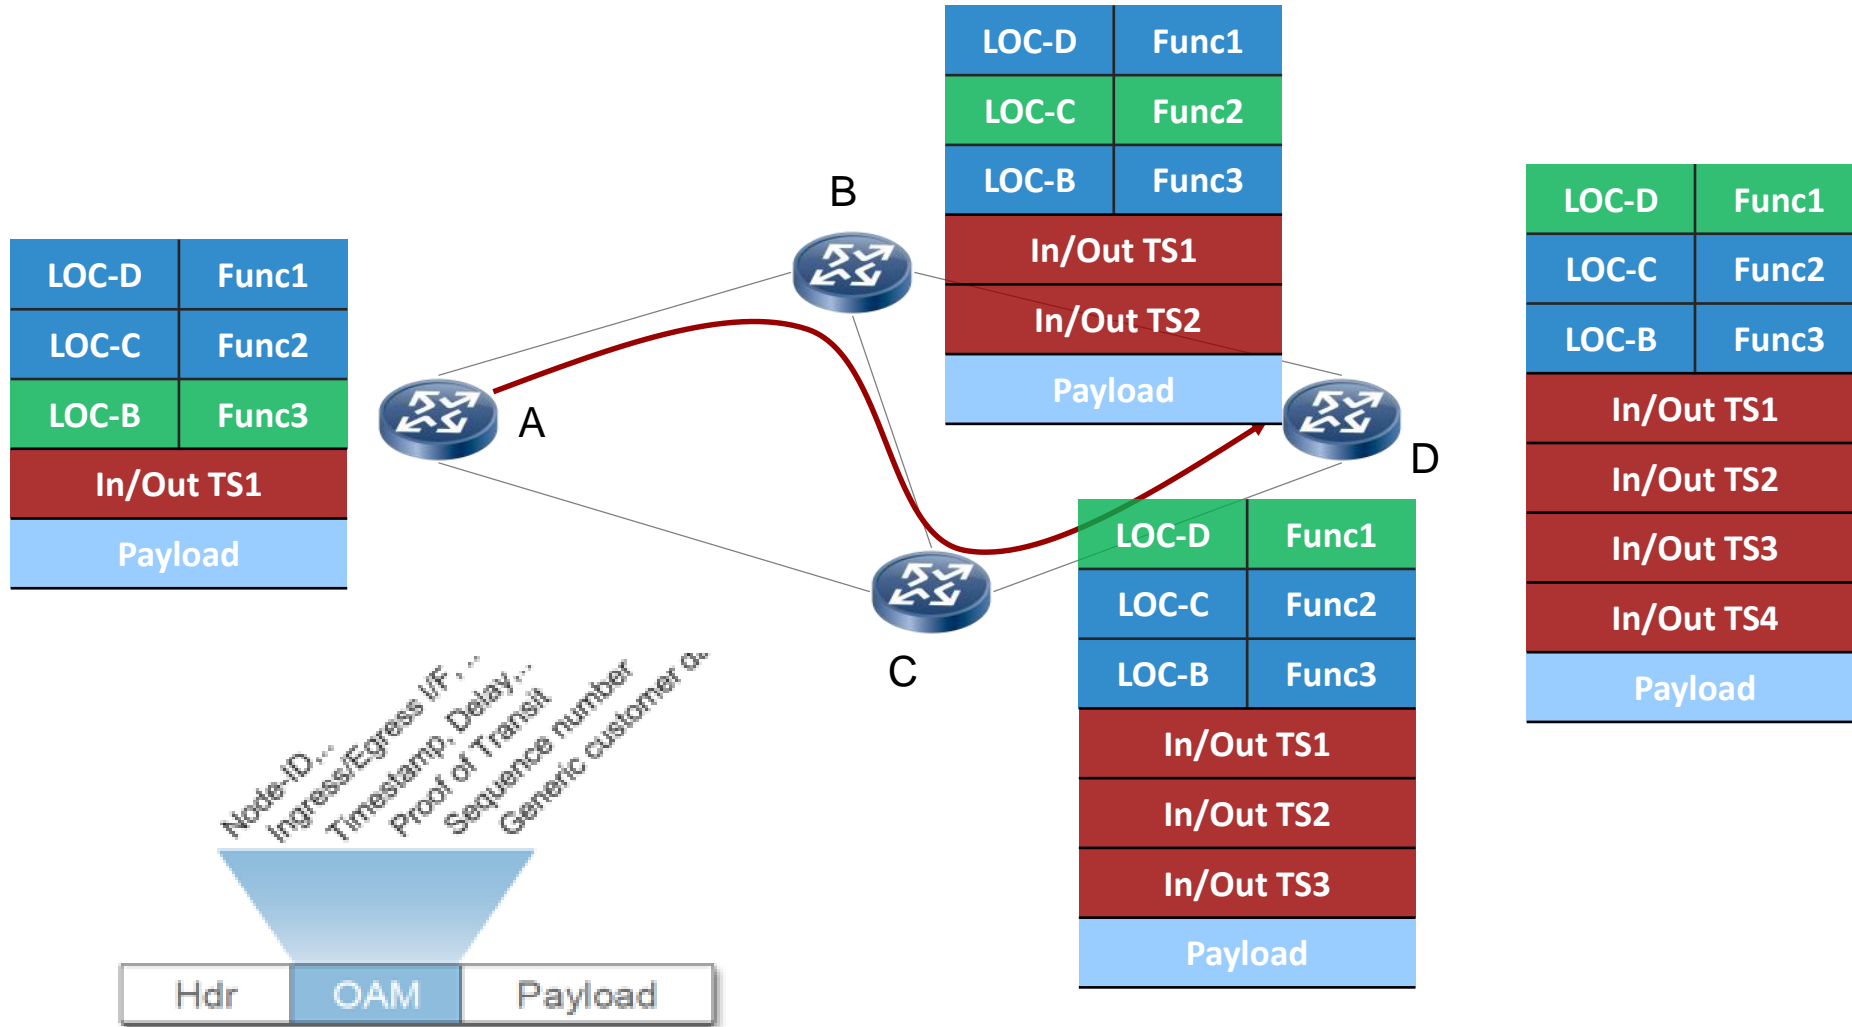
| LOC-D | Func1 |
|---|---|
| LOC-C | Func2 |
| LOC-B | Func3 |
| In/Out TS1 | |
| Payload | |

B

| LOC-D | Func1 |
|---|---|
| LOC-C | Func2 |
| LOC-B | Func3 |
| In/Out TS1 | |
| In/Out TS2 | |
| Payload | |

A

D

C

| LOC-D | Func1 |
|---|---|
| LOC-C | Func2 |
| LOC-B | Func3 |
| In/Out TS1 | |
| In/Out TS2 | |
| In/Out TS3 | |
| Payload | |

| LOC-D | Func1 |
|---|---|
| LOC-C | Func2 |
| LOC-B | Func3 |
| In/Out TS1 | |
| In/Out TS2 | |
| In/Out TS3 | |
| In/Out TS4 | |
| Payload | |

Node-ID...
Ingress/Egress I/F...
Timestamp, Delay...
Proof of Transit
Sequence number
Generic customer d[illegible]

| Hdr | OAM | Payload |
|---|---|---|